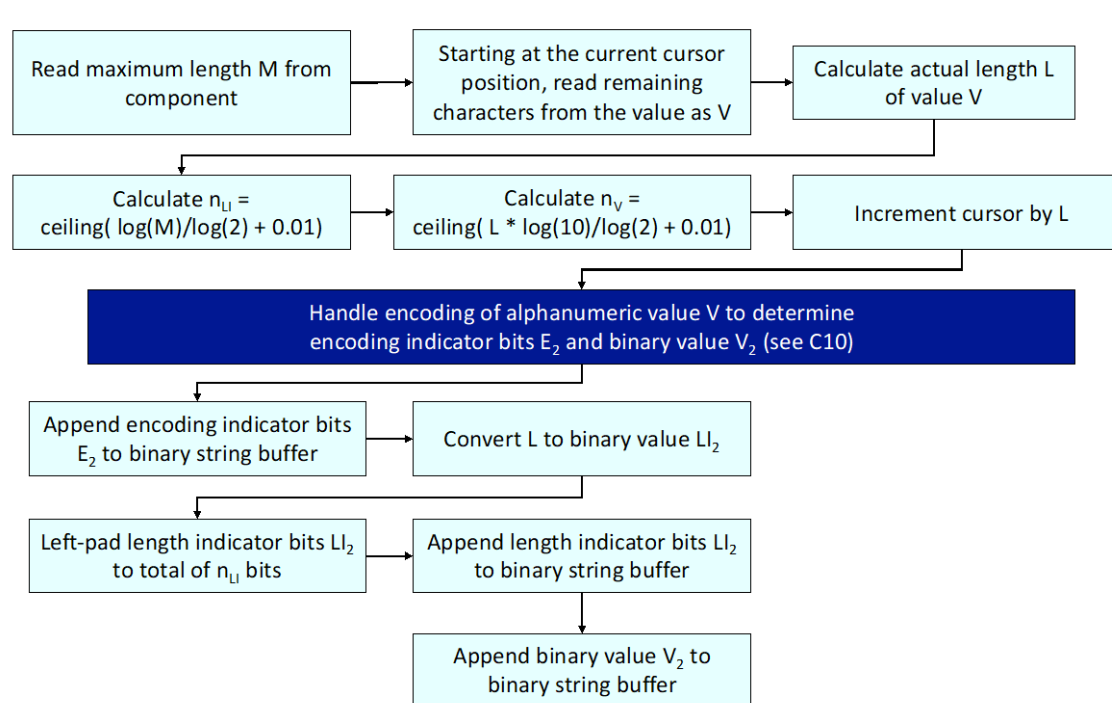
Read maximum length M from component

Starting at the current cursor position, read remaining characters from the value as V

Calculate actual length L of value V

Calculate $n_{LI}$ = ceiling( log(M)/log(2) + 0.01)

Calculate $n_V$ = ceiling( L * log(10)/log(2) + 0.01)

Increment cursor by L

Handle encoding of alphanumeric value V to determine encoding indicator bits $E_2$ and binary value $V_2$ (see C10)

Append encoding indicator bits $E_2$ to binary string buffer

Convert L to binary value $LI_2$

Left-pad length indicator bits $LI_2$ to total of $n_{LI}$ bits

Append length indicator bits $LI_2$ to binary string buffer

Append binary value $V_2$ to binary string buffer